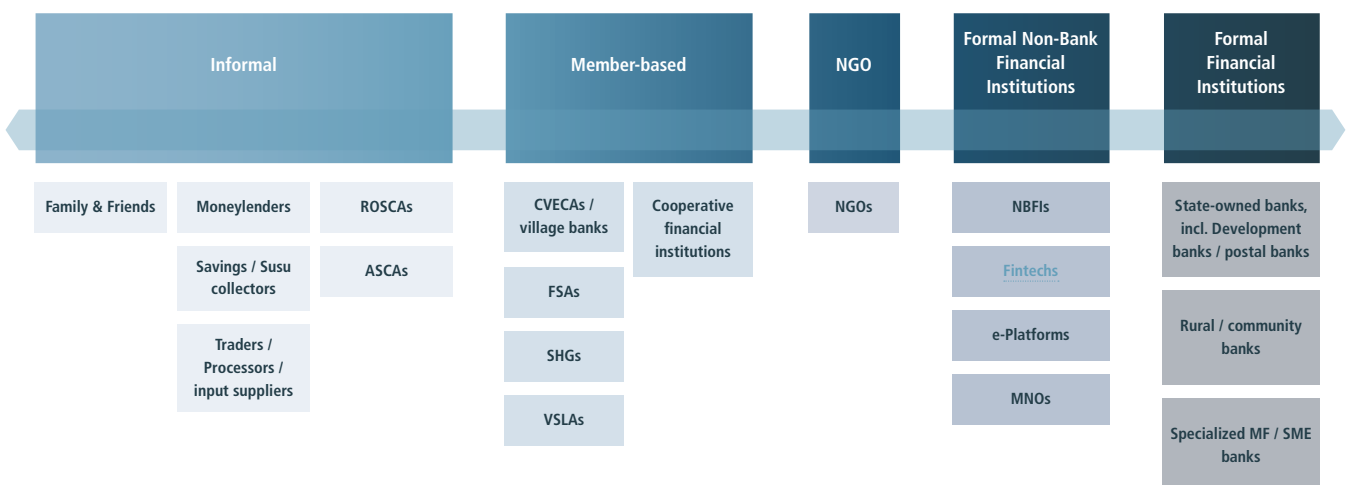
Informal

Member-based

NGO

Formal Non-Bank Financial Institutions

Formal Financial Institutions

Family & Friends

Moneylenders

Savings / Susu collectors

Traders / Processors / input suppliers

ROSCAs

ASCAs

CVECAs / village banks

FSAs

SHGs

VSLAs

Cooperative financial institutions

NGOs

NBFIs

Fintechs

e-Platforms

MNOs

State-owned banks, incl. Development banks / postal banks

Rural / community banks

Specialized MF / SME banks